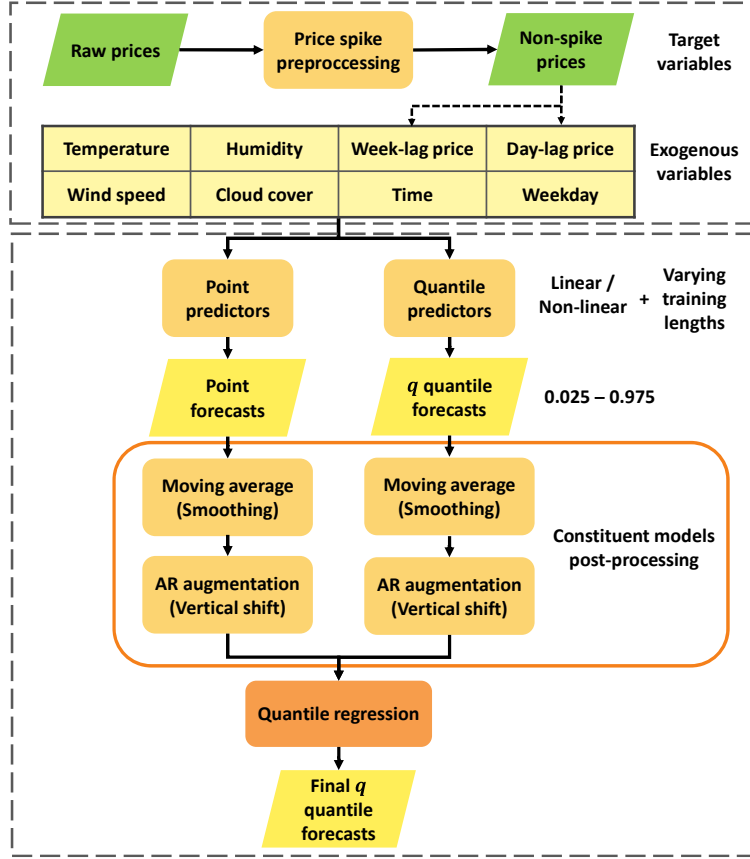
Raw prices

Price spike preproccessing

Non-spike prices

Target variables

| Temperature | Humidity | Week-lag price | Day-lag price |
|---|---|---|---|
| Wind speed | Cloud cover | Time | Weekday |

Exogenous variables

Point predictors

Quantile predictors

Linear / Non-linear + Varying training lengths

Point forecasts

$q$ quantile forecasts

0.025 – 0.975

Moving average (Smoothing)

Moving average (Smoothing)

Constituent models post-processing

AR augmentation (Vertical shift)

AR augmentation (Vertical shift)

Quantile regression

Final $q$ quantile forecasts